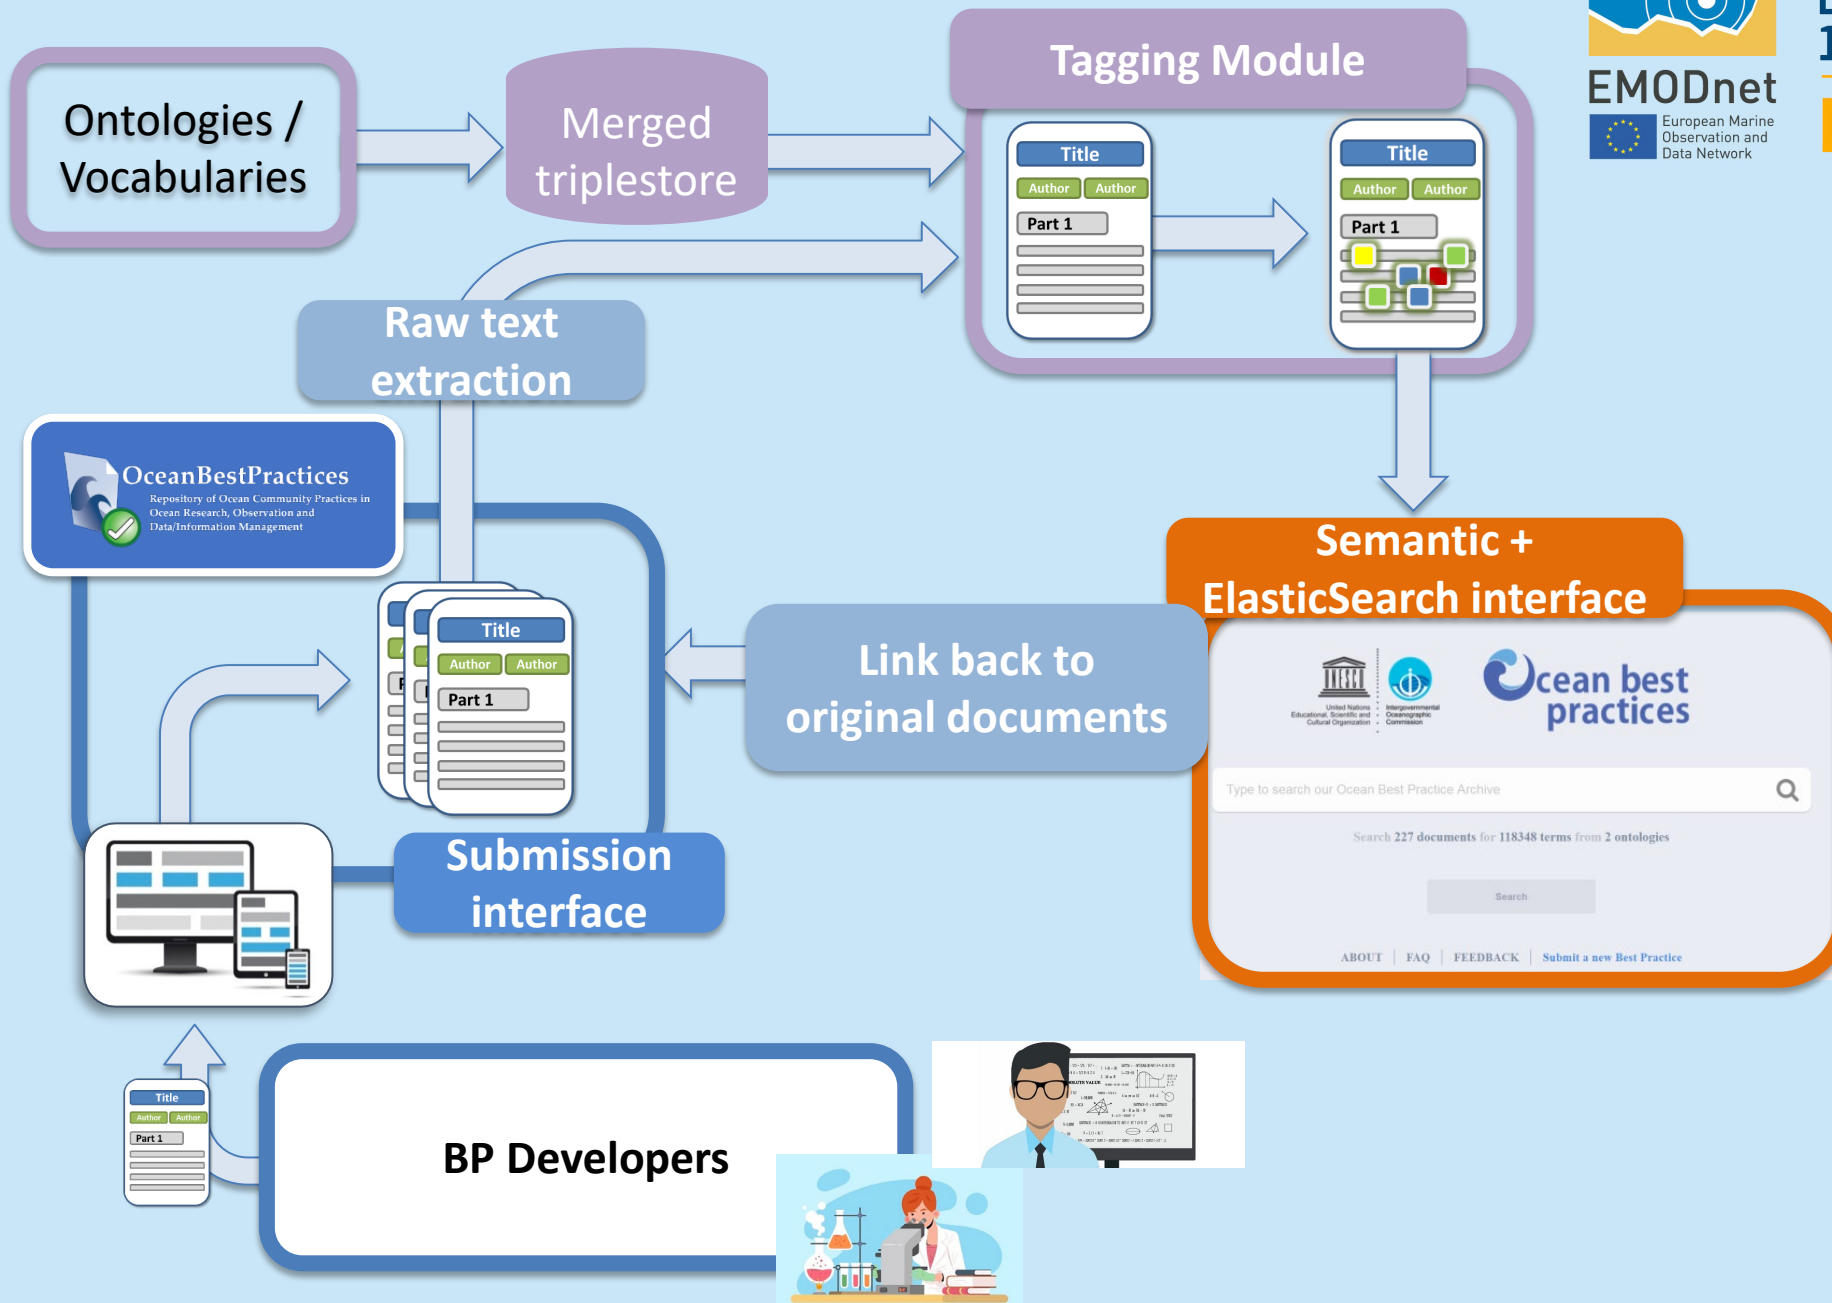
Ontologies / Vocabularies

Merged triplestore

Tagging Module

Title
Author Author
Part 1

Title
Author Author
Part 1

EMODnet
European Marine Observation and Data Network

Raw text extraction

OceanBestPractices
Repository of Ocean Community Practices in Ocean Research, Observation and Data/Information Management

Semantic + ElasticSearch interface

Title
Author Author
Part 1

Link back to original documents

United Nations Educational, Scientific and Cultural Organization
Intergovernmental Oceanographic Commission

Ocean best practices

Type to search our Ocean Best Practice Archive

Search 227 documents for 118348 terms from 2 ontologies

Search

ABOUT | FAQ | FEEDBACK | Submit a new Best Practice

Submission interface

Title
Author Author
Part 1

BP Developers